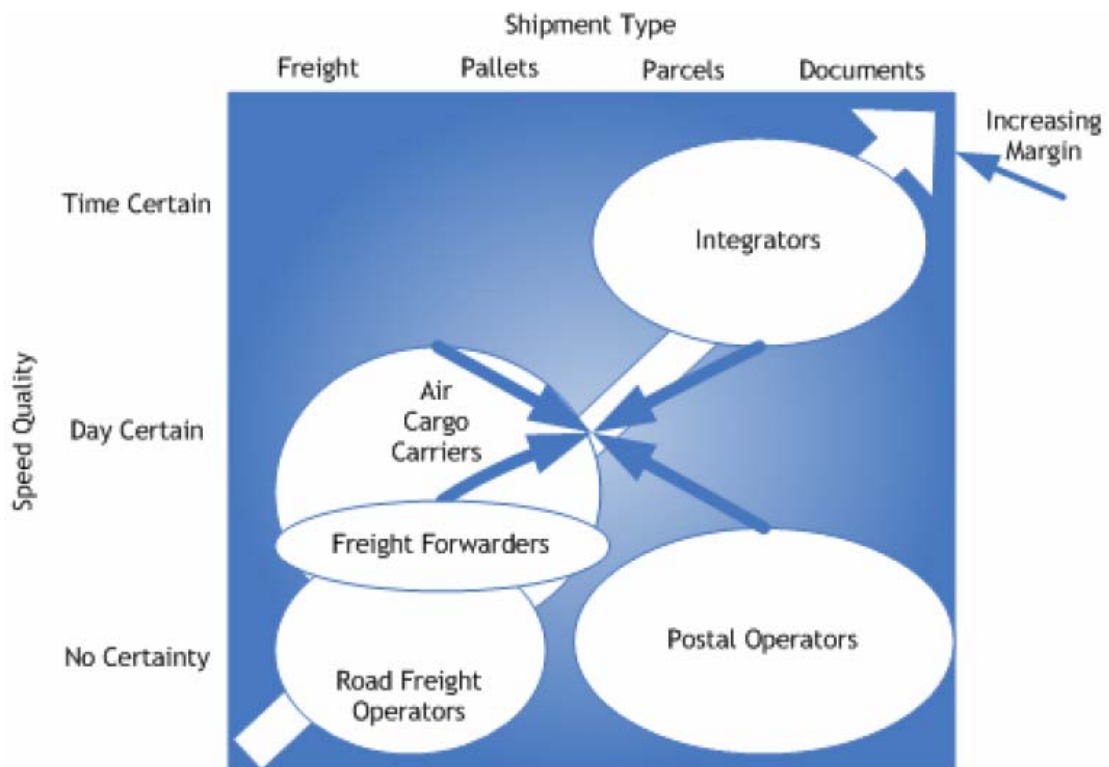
Shipment Type

Freight
Pallets
Parcels
Documents

Increasing Margin

Speed Quality

Time Certain

Day Certain

No Certainty

Integrators

Air Cargo Carriers

Freight Forwarders

Postal Operators

Road Freight Operators